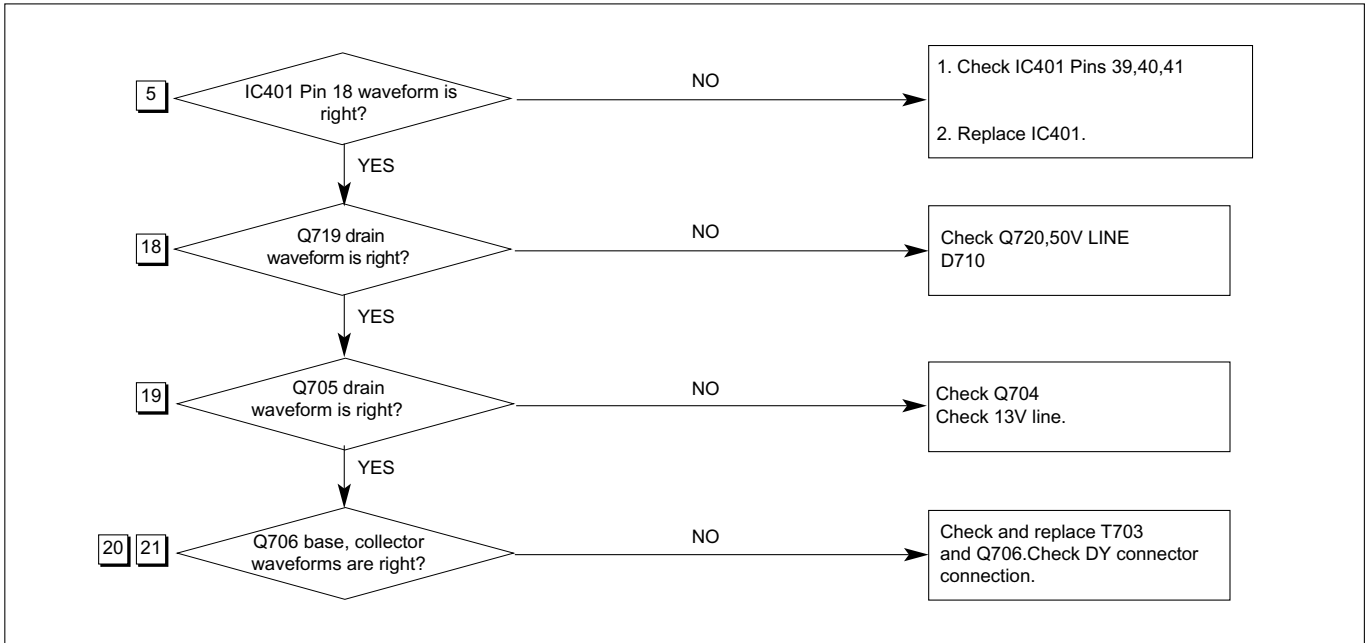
5

IC401 Pin 18 waveform is right?

NO

1. Check IC401 Pins 39,40,41

2. Replace IC401.

YES

18

Q719 drain waveform is right?

NO

Check Q720,50V LINE D710

YES

19

Q705 drain waveform is right?

NO

Check Q704
Check 13V line.

YES

20 21

Q706 base, collector waveforms are right?

NO

Check and replace T703 and Q706.Check DY connector connection.